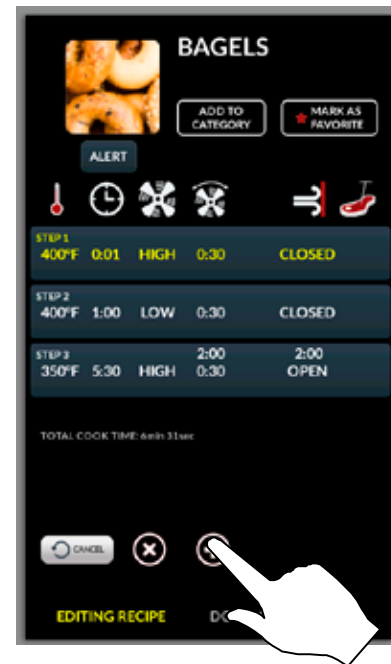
BAGELS

ADD TO CATEGORY

MARK AS FAVORITE

ALERT

| | | | | |
|---|---|---|---|---|
| STEP 1 400°F | 0:01 | HIGH | 0:30 | CLOSED |
| STEP 2 400°F | 1:00 | LOW | 0:30 | CLOSED |
| STEP 3 350°F | 5:30 | HIGH | 2:00 0:30 | 2:00 OPEN |

TOTAL COOK TIME: 6min 31sec

CANCEL

EDITING RECIPE

DO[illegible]